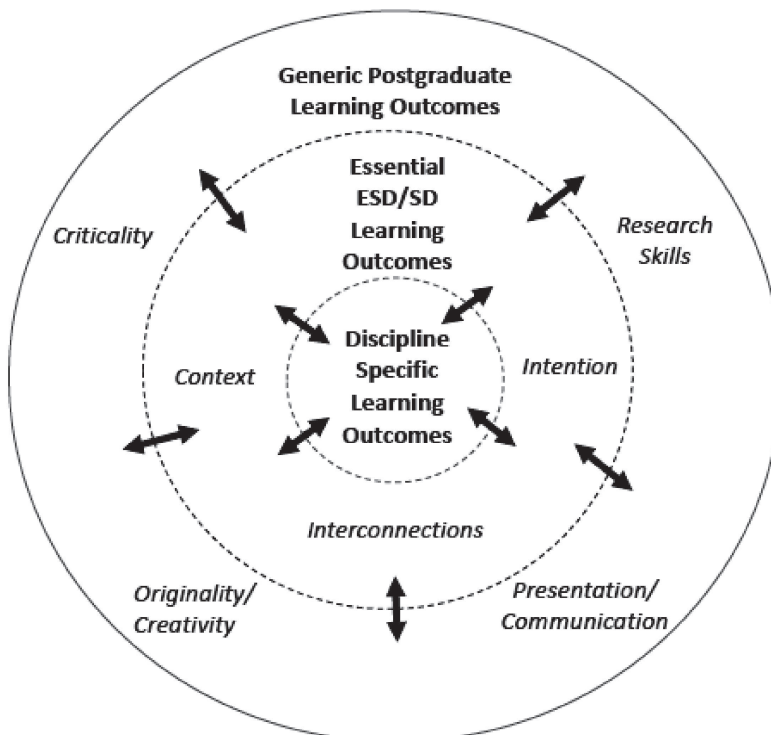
Generic Postgraduate Learning Outcomes

Criticality

Research Skills

Essential ESD/SD Learning Outcomes

Context

Discipline Specific Learning Outcomes

Intention

Interconnections

Originality/ Creativity

Presentation/ Communication